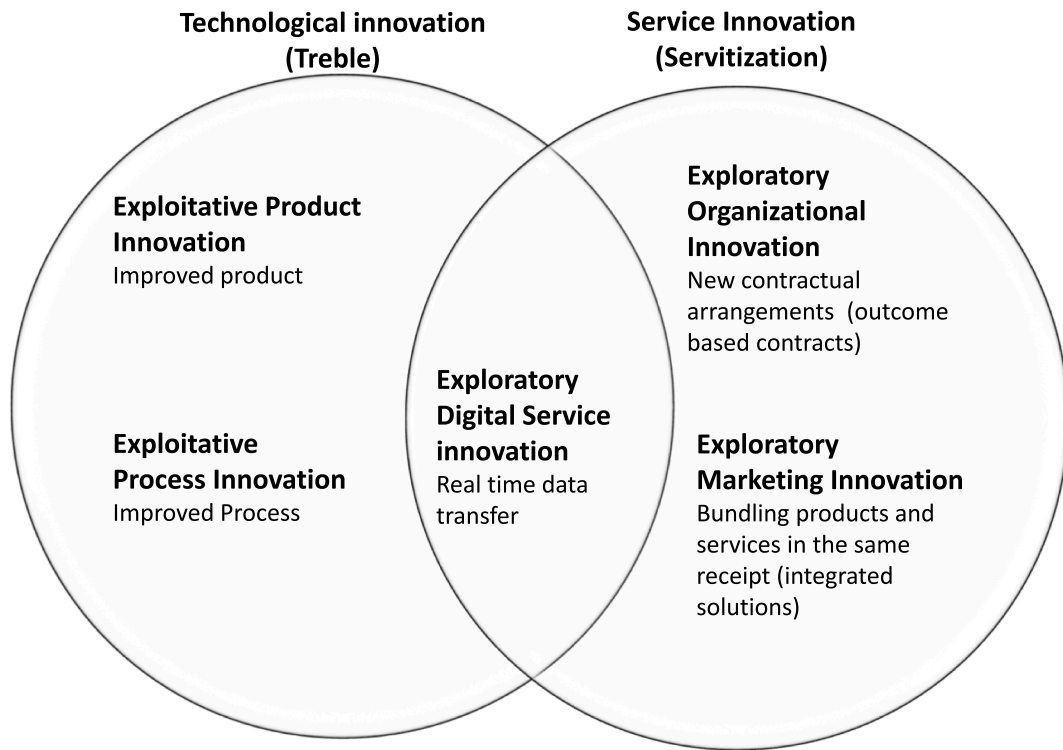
Technological innovation (Treble)

Service Innovation (Servitization)

Exploitative Product Innovation
Improved product

Exploitative Process Innovation
Improved Process

Exploratory Digital Service innovation
Real time data transfer

Exploratory Organizational Innovation
New contractual arrangements (outcome based contracts)

Exploratory Marketing Innovation
Bundling products and services in the same receipt (integrated solutions)